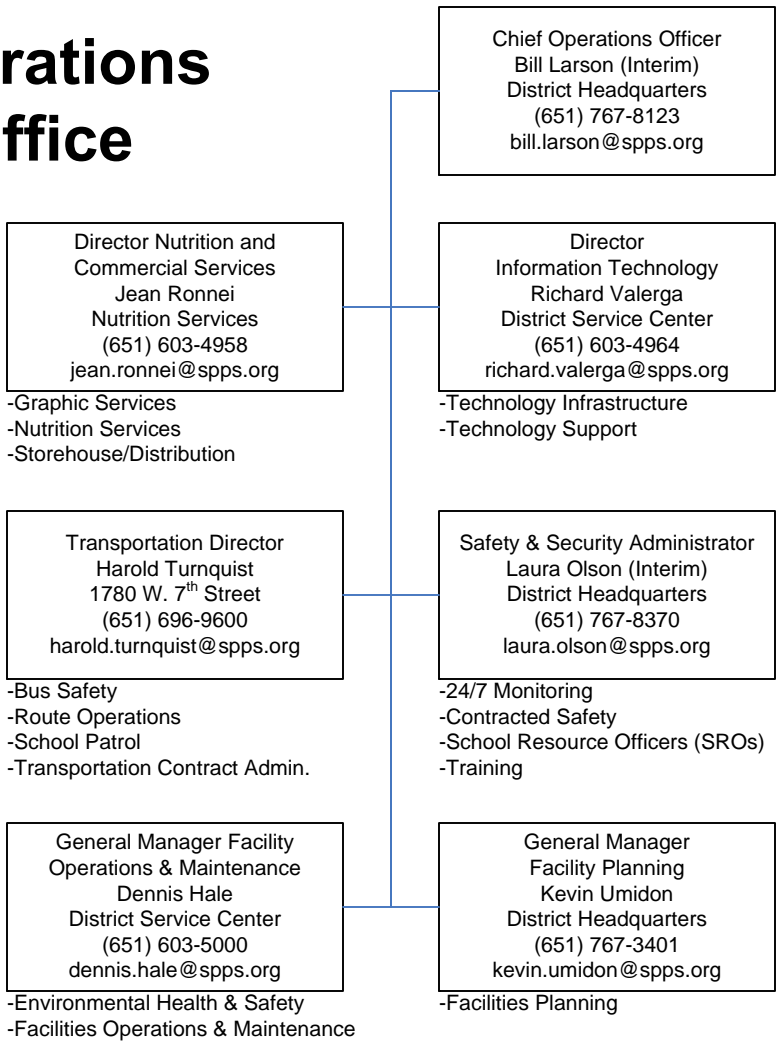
rations
ffice

Chief Operations Officer
Bill Larson (Interim)
District Headquarters
(651) 767-8123
bill.larson@spps.org

Director Nutrition and Commercial Services
Jean Ronnei
Nutrition Services
(651) 603-4958
jean.ronnei@spps.org

-Graphic Services
-Nutrition Services
-Storehouse/Distribution

Director
Information Technology
Richard Valerga
District Service Center
(651) 603-4964
richard.valerga@spps.org

-Technology Infrastructure
-Technology Support

Transportation Director
Harold Turnquist
1780 W. 7$^{th}$ Street
(651) 696-9600
harold.turnquist@spps.org

-Bus Safety
-Route Operations
-School Patrol
-Transportation Contract Admin.

Safety & Security Administrator
Laura Olson (Interim)
District Headquarters
(651) 767-8370
laura.olson@spps.org

-24/7 Monitoring
-Contracted Safety
-School Resource Officers (SROs)
-Training

General Manager Facility Operations & Maintenance
Dennis Hale
District Service Center
(651) 603-5000
dennis.hale@spps.org

-Environmental Health & Safety
-Facilities Operations & Maintenance

General Manager
Facility Planning
Kevin Umidon
District Headquarters
(651) 767-3401
kevin.umidon@spps.org

-Facilities Planning